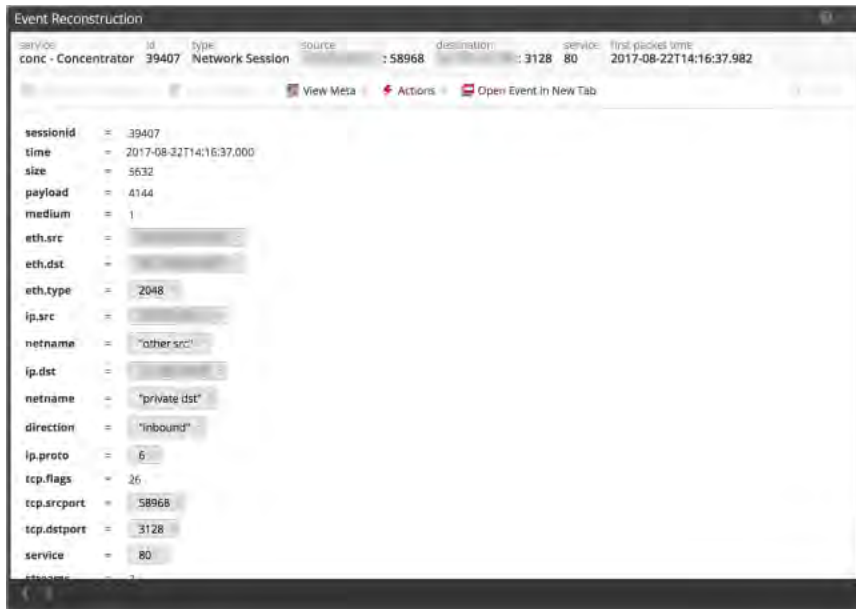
Event Reconstruction

| service | id | type | source | destination | service | first packet time |
|---|---|---|---|---|---|---|
| conc - Concentrator | 39407 | Network Session | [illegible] : 58968 | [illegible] : 3128 | 80 | 2017-08-22T14:16:37.982 |

View Meta | Actions | Open Event in New Tab

sessionid = 39407
time = 2017-08-22T14:16:37.000
size = 5632
payload = 4144
medium = 1
eth.src = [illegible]
eth.dst = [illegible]
eth.type = 2048
ip.src = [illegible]
netname = "other src"
ip.dst = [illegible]
netname = "private dst"
direction = "inbound"
ip.proto = 6
tcp.flags = 26
tcp.srcport = 58968
tcp.dstport = 3128
service = 80
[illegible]